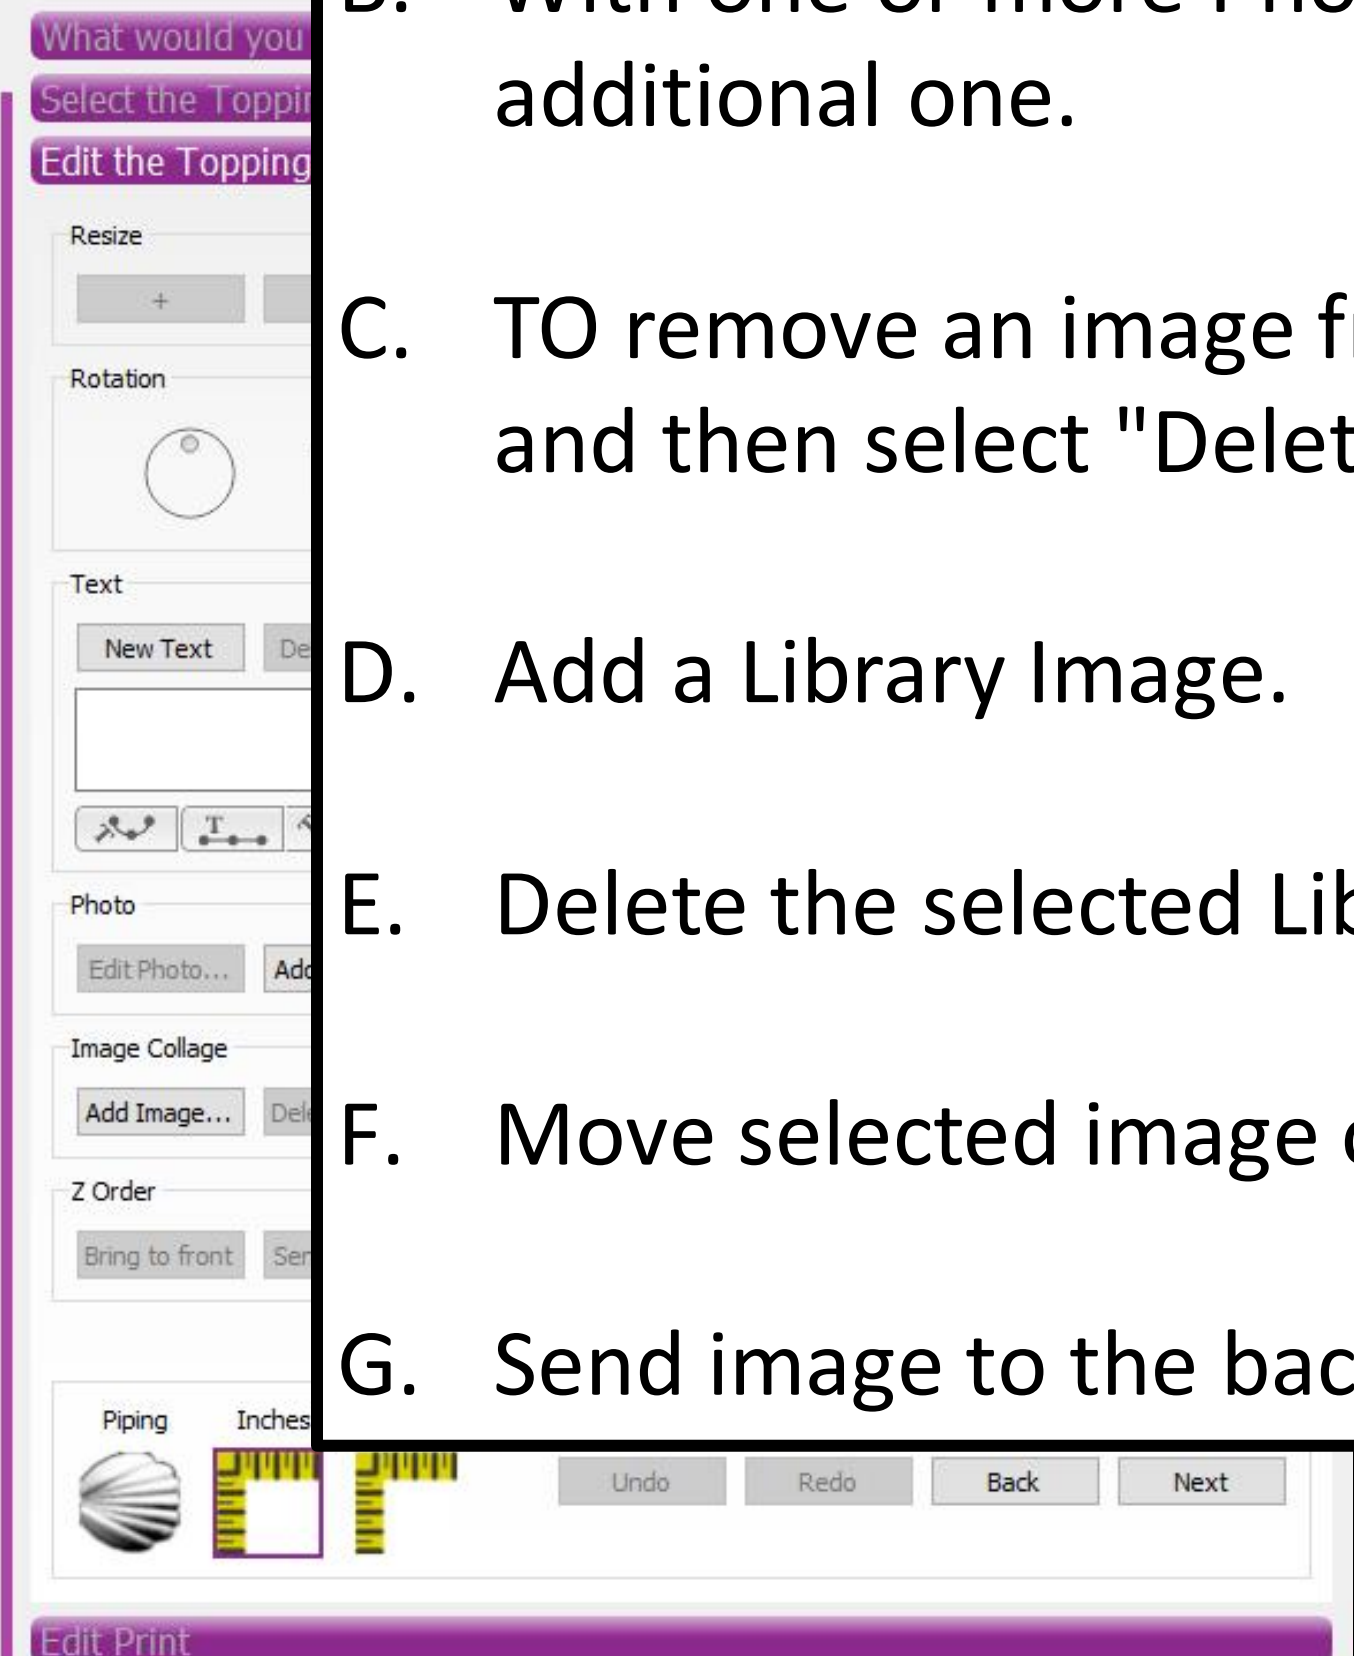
What would you
Select the Toppi
Edit the Topping

Resize
+

Rotation

Text
New Text De

Photo
Edit Photo... Add

Image Collage
Add Image... Del

Z Order
Bring to front Sen

Piping Inches

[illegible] additional one.

C. TO remove an image f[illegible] and then select "Delet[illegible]

D. Add a Library Image.

E. Delete the selected Lib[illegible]

F. Move selected image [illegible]

G. Send image to the bac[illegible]

Undo Redo Back Next

Edit Print